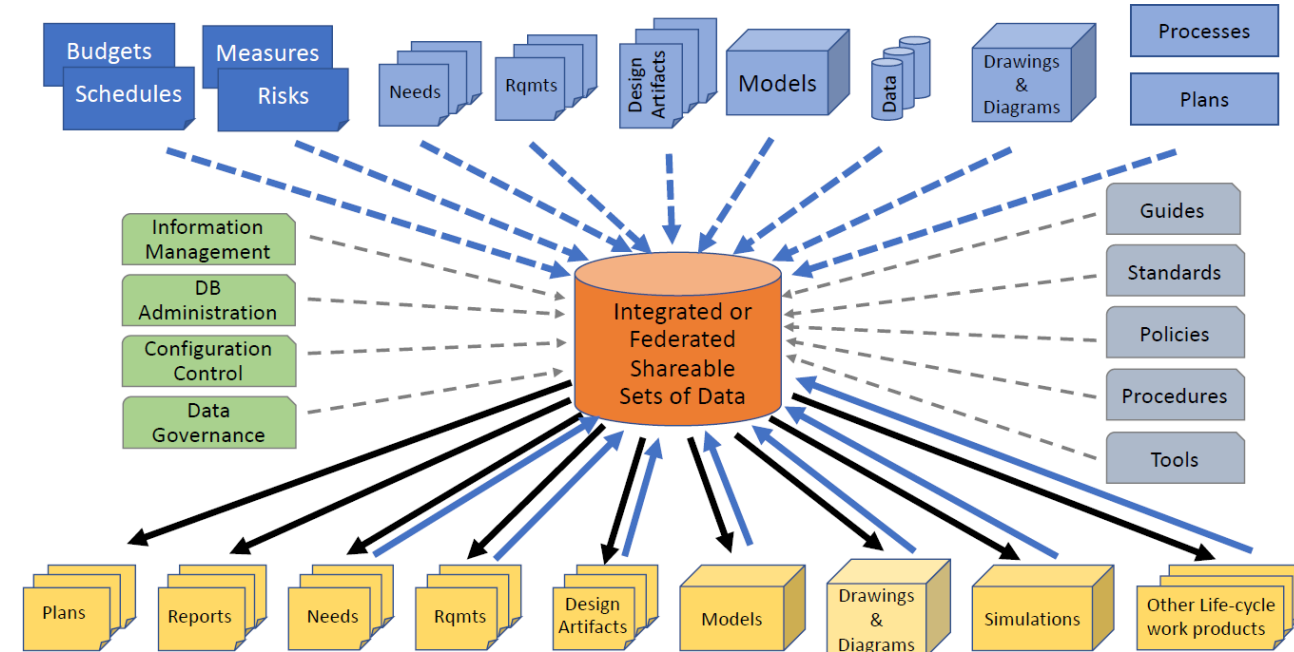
Budgets
Schedules
Measures
Risks
Needs
Rqmts
Design Artifacts
Models
Data
Drawings & Diagrams
Processes
Plans

Information Management
DB Administration
Configuration Control
Data Governance

Integrated or Federated Shareable Sets of Data

Guides
Standards
Policies
Procedures
Tools

Plans
Reports
Needs
Rqmts
Design Artifacts
Models
Drawings & Diagrams
Simulations
Other Life-cycle work products